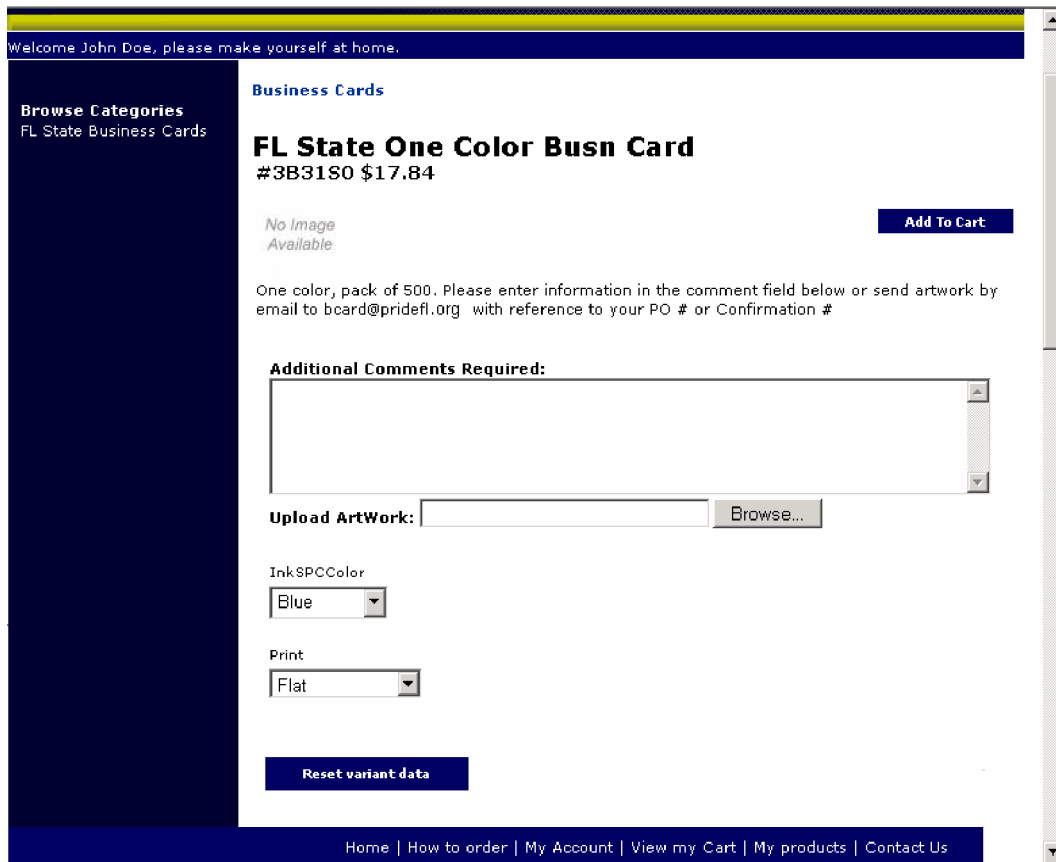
Welcome John Doe, please make yourself at home.

Browse Categories
FL State Business Cards

Business Cards

FL State One Color Busn Card
#3B31S0 $17.84

No Image Available

Add To Cart

One color, pack of 500. Please enter information in the comment field below or send artwork by email to bcard@pridefl.org with reference to your PO # or Confirmation #

Additional Comments Required:

Upload ArtWork: Browse...

InkSPCColor
Blue

Print
Flat

Reset variant data

Home | How to order | My Account | View my Cart | My products | Contact Us